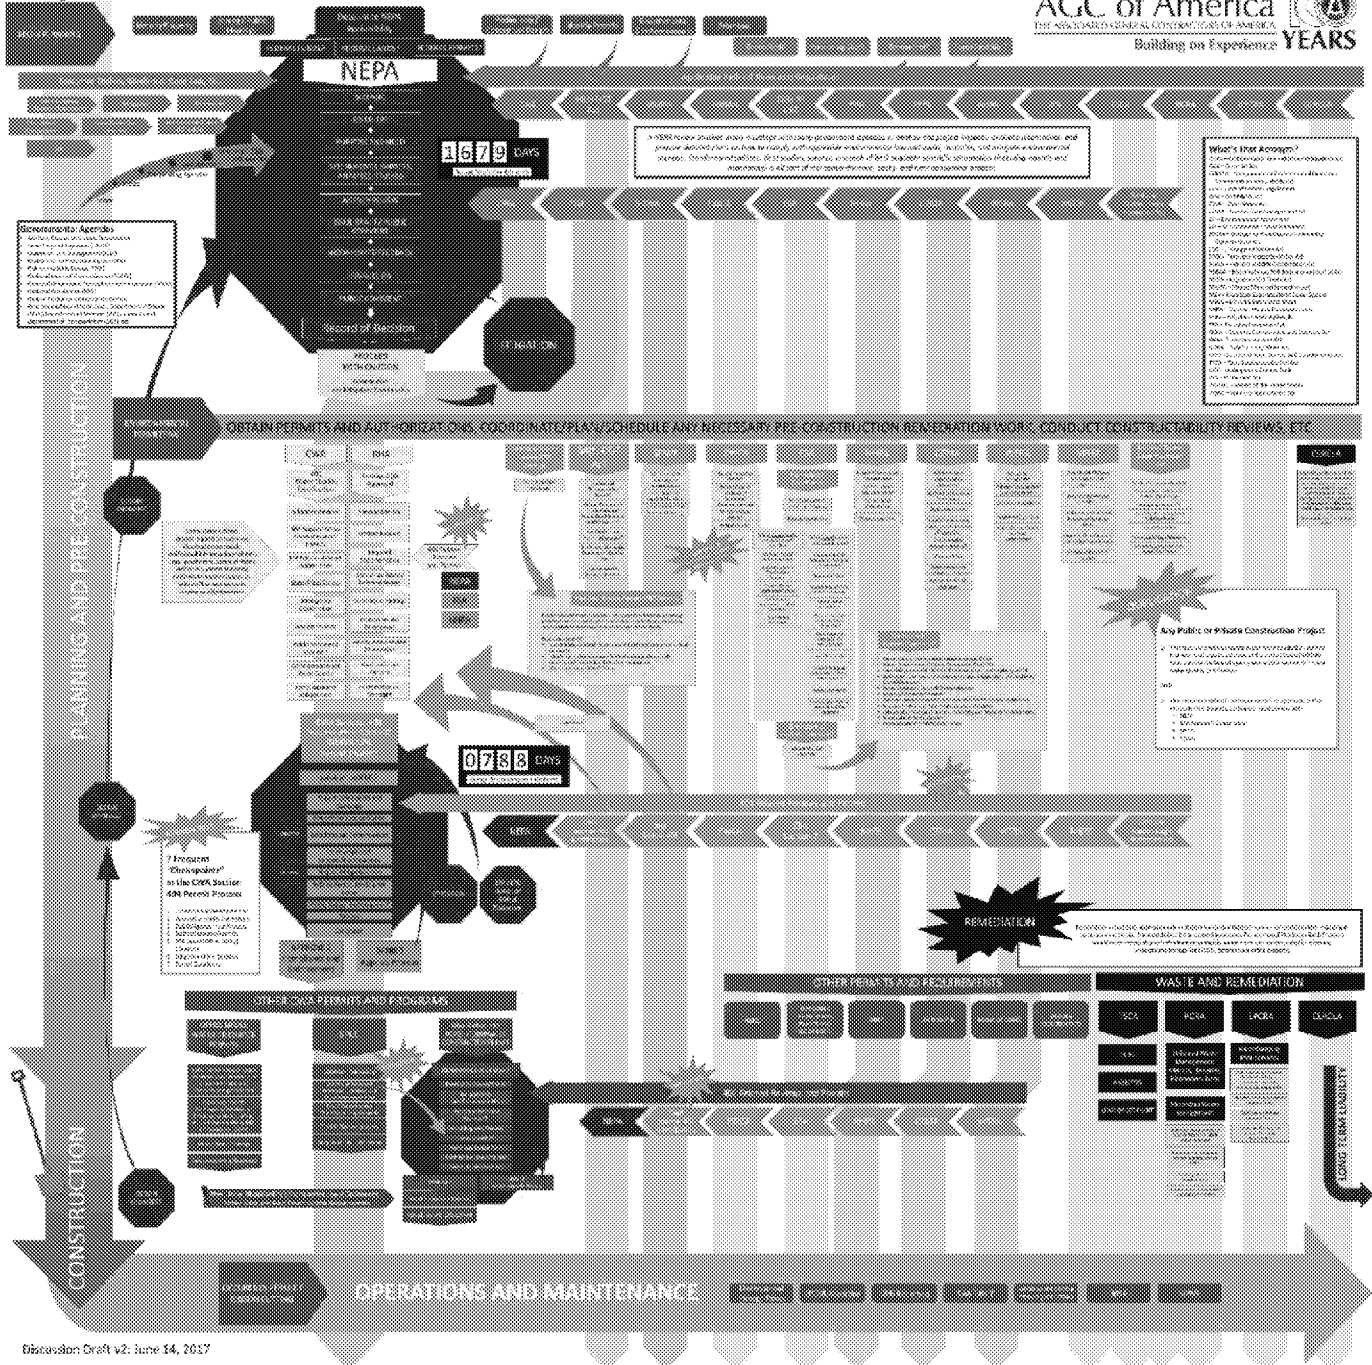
AGC of America
THE ASSOCIATED GENERAL CONTRACTORS OF AMERICA
Building on Experience YEARS

NEPA

1679 DAYS

Record of Decision

PROCEED WITH CAUTION

LITIGATION

Environmental Agencies

What's That Acronym?

OBTAIN PERMITS AND AUTHORIZATIONS, COORDINATE/PLAN/SCHEDULE ANY NECESSARY PRE-CONSTRUCTION REMEDIATION WORK, CONDUCT CONSTRUCTABILITY REVIEWS, ETC.

CWA

RHA

CERCLA

Any Public or Private Construction Project

PLANNING AND PRE-CONSTRUCTION

0788 DAYS

NEPA

7 Frequent "Chokepoints" in the CWA Section 404 Permit Process

REMEDIATION

OTHER PERMITS AND REQUIREMENTS

WASTE AND REMEDIATION

TSCA

RCRA

EPCRA

CERCLA

OTHER CWA PERMITS AND PROGRAMS

LONG TERM LIABILITY

CONSTRUCTION

OPERATIONS AND MAINTENANCE

Discussion Draft v2: June 14, 2017